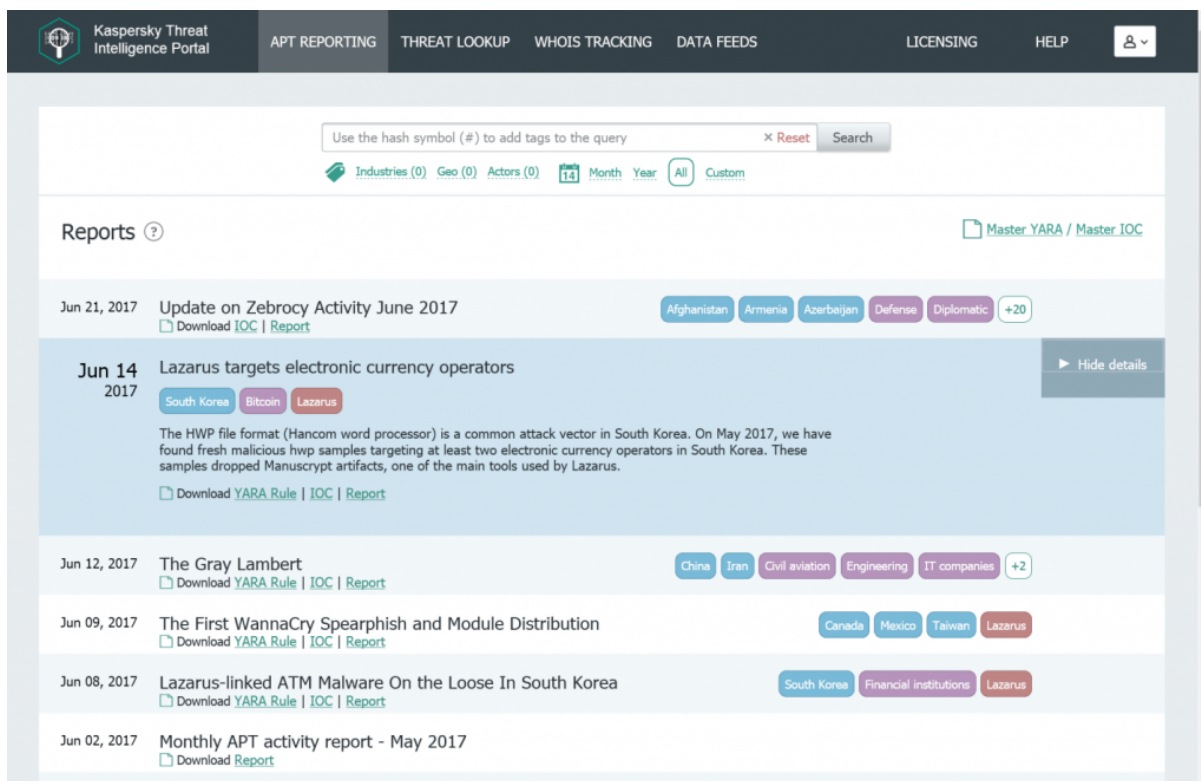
Kaspersky Threat Intelligence Portal

APT REPORTING THREAT LOOKUP WHOIS TRACKING DATA FEEDS LICENSING HELP

Use the hash symbol (#) to add tags to the query × Reset Search

Industries (0) Geo (0) Actors (0) 14 Month Year All Custom

Reports ?

Master YARA / Master IOC

Jun 21, 2017 Update on Zebrocy Activity June 2017
Download IOC | Report
Afghanistan Armenia Azerbaijan Defense Diplomatic +20

Jun 14 2017 Lazarus targets electronic currency operators
▶ Hide details
South Korea Bitcoin Lazarus

The HWP file format (Hancom word processor) is a common attack vector in South Korea. On May 2017, we have found fresh malicious hwp samples targeting at least two electronic currency operators in South Korea. These samples dropped Manuscrypt artifacts, one of the main tools used by Lazarus.

Download YARA Rule | IOC | Report

Jun 12, 2017 The Gray Lambert
Download YARA Rule | IOC | Report
China Iran Civil aviation Engineering IT companies +2

Jun 09, 2017 The First WannaCry Spearphish and Module Distribution
Download YARA Rule | IOC | Report
Canada Mexico Taiwan Lazarus

Jun 08, 2017 Lazarus-linked ATM Malware On the Loose In South Korea
Download YARA Rule | IOC | Report
South Korea Financial institutions Lazarus

Jun 02, 2017 Monthly APT activity report - May 2017
Download Report